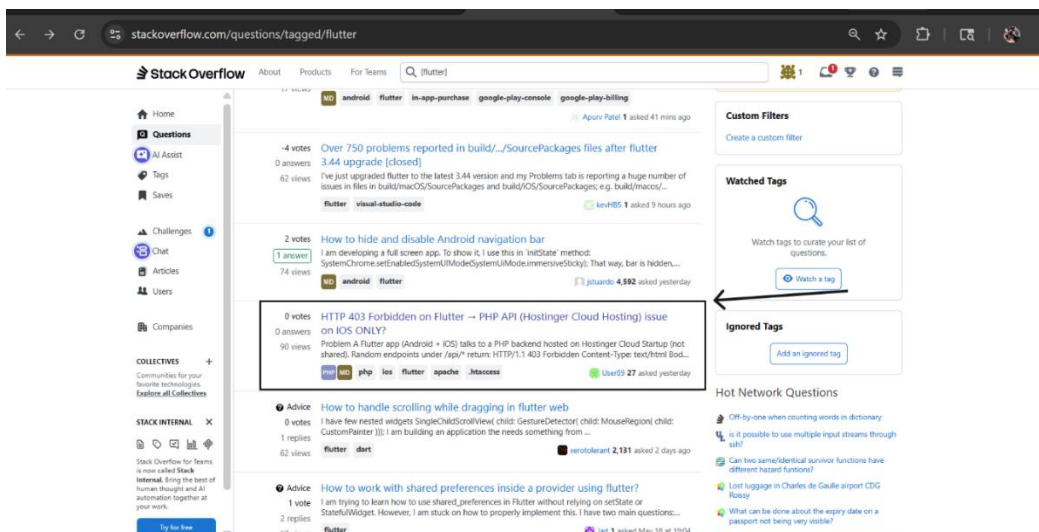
stackoverflow.com/questions/tagged/flutter

Stack Overflow About Products For Teams [flutter]

1

Home
Questions
AI Assist
Tags
Saves
Challenges
Chat
Articles
Users
Companies

COLLECTIVES +
Communities for your favorite technologies. Explore all Collectives

STACK INTERNAL ×
Stack Overflow for Teams is now called Stack Internal. Bring the best of human thought and AI automation together at your work.
Try for free

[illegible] views
MD android flutter in-app-purchase google-play-console google-play-billing
Apurv Patel 1 asked 41 mins ago

-4 votes 0 answers 62 views
Over 750 problems reported in build/.../SourcePackages files after flutter 3.44 upgrade [closed]
I've just upgraded flutter to the latest 3.44 version and my Problems tab is reporting a huge number of issues in files in build/macOS/SourcePackages and build/iOS/SourcePackages; e.g. build/macos/...
flutter visual-studio-code
kevHBS 1 asked 9 hours ago

2 votes 1 answer 74 views
How to hide and disable Android navigation bar
I am developing a full screen app. To show it, I use this in 'initState' method: SystemChrome.setEnabledSystemUIMode(SystemUiMode.immersiveSticky); That way, bar is hidden,...
MD android flutter
jstuardo 4,592 asked yesterday

0 votes 0 answers 90 views
HTTP 403 Forbidden on Flutter → PHP API (Hostinger Cloud Hosting) issue on IOS ONLY?
Problem A Flutter app (Android + iOS) talks to a PHP backend hosted on Hostinger Cloud Startup (not shared). Random endpoints under /api/* return: HTTP/1.1 403 Forbidden Content-Type: text/html Bod...
PHP MD php ios flutter apache .htaccess
User69 27 asked yesterday

Advice 0 votes 1 replies 62 views
How to handle scrolling while dragging in flutter web
I have few nested widgets SingleChildScrollView( child: GestureDetector( child: MouseRegion( child: CustomPainter ))); I am building an application the needs something from ...
flutter dart
zerotolerant 2,131 asked 2 days ago

Advice 1 vote 2 replies
How to work with shared preferences inside a provider using flutter?
I am trying to learn how to use shared_preferences in Flutter without relying on setState or StatefulWidget. However, I am stuck on how to properly implement this. I have two main questions:...
flutter
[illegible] 1 asked May 18 at 19:04

Custom Filters
Create a custom filter

Watched Tags
Watch tags to curate your list of questions.
Watch a tag

Ignored Tags
Add an ignored tag

Hot Network Questions
Off-by-one when counting words in dictionary
Is it possible to use multiple input streams through ssh?
Can two same/identical survivor functions have different hazard functions?
Lost luggage in Charles de Gaulle airport CDG Roissy
What can be done about the expiry date on a passport not being very visible?